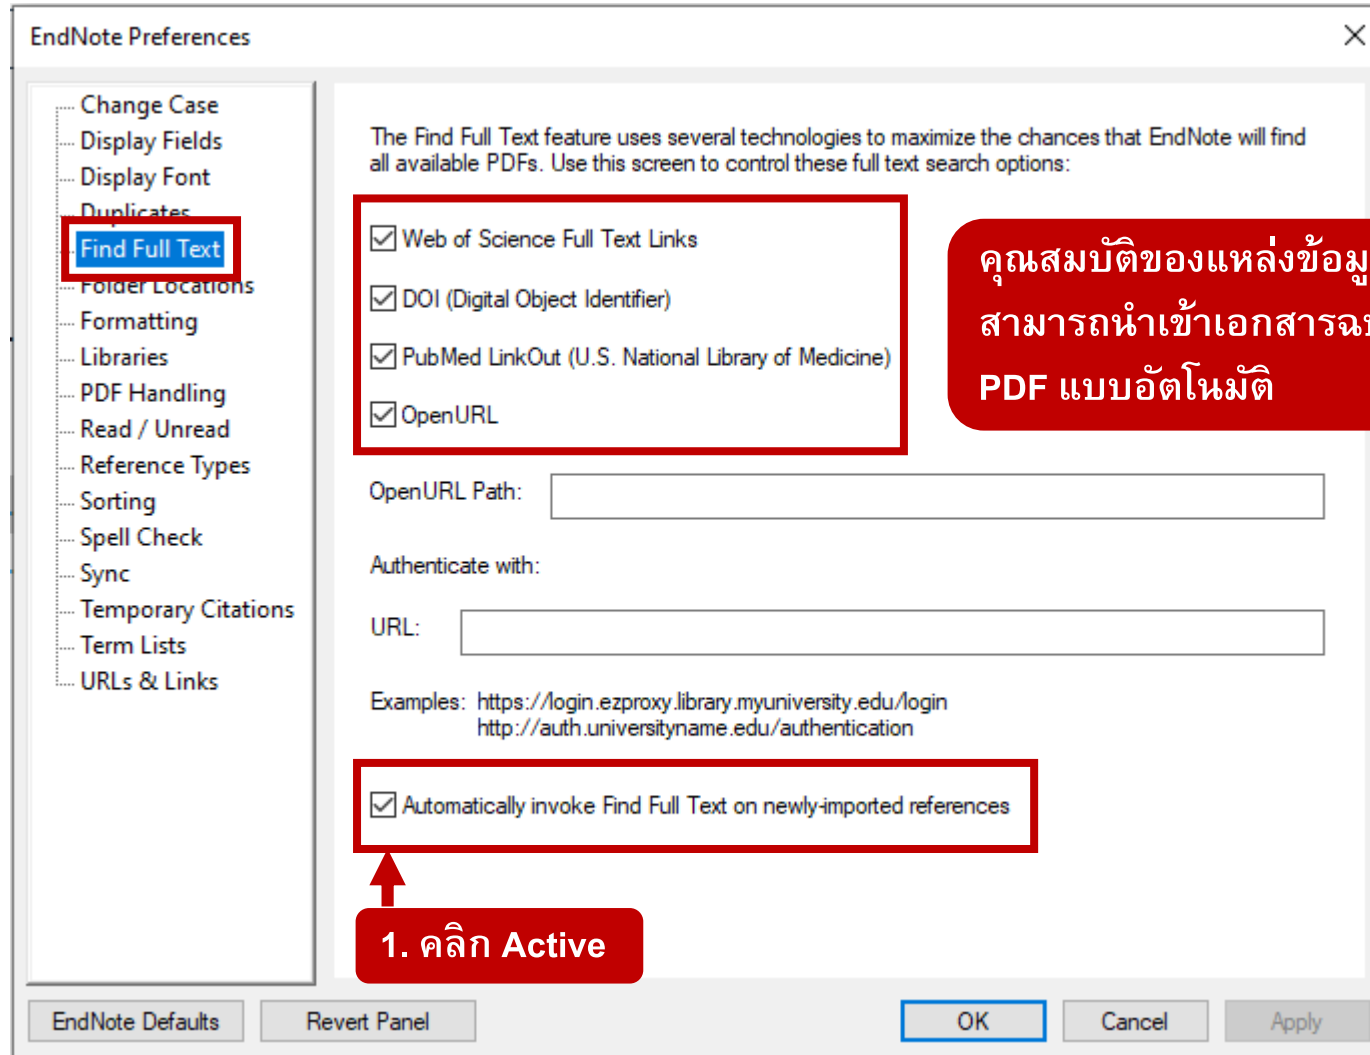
EndNote Preferences

Change Case
Display Fields
Display Font
Duplicates
Find Full Text
Folder Locations
Formatting
Libraries
PDF Handling
Read / Unread
Reference Types
Sorting
Spell Check
Sync
Temporary Citations
Term Lists
URLs & Links

The Find Full Text feature uses several technologies to maximize the chances that EndNote will find all available PDFs. Use this screen to control these full text search options:

Web of Science Full Text Links

DOI (Digital Object Identifier)

PubMed LinkOut (U.S. National Library of Medicine)

OpenURL

คุณสมบัติของแหล่งข้อมู
สามารถนำเข้าเอกสารฉ
PDF แบบอัตโนมัติ

OpenURL Path:

Authenticate with:

URL:

Examples: https://login.ezproxy.library.myuniversity.edu/login
http://auth.universityname.edu/authentication

Automatically invoke Find Full Text on newly-imported references

1. คลิก Active

EndNote Defaults
Revert Panel
OK
Cancel
Apply